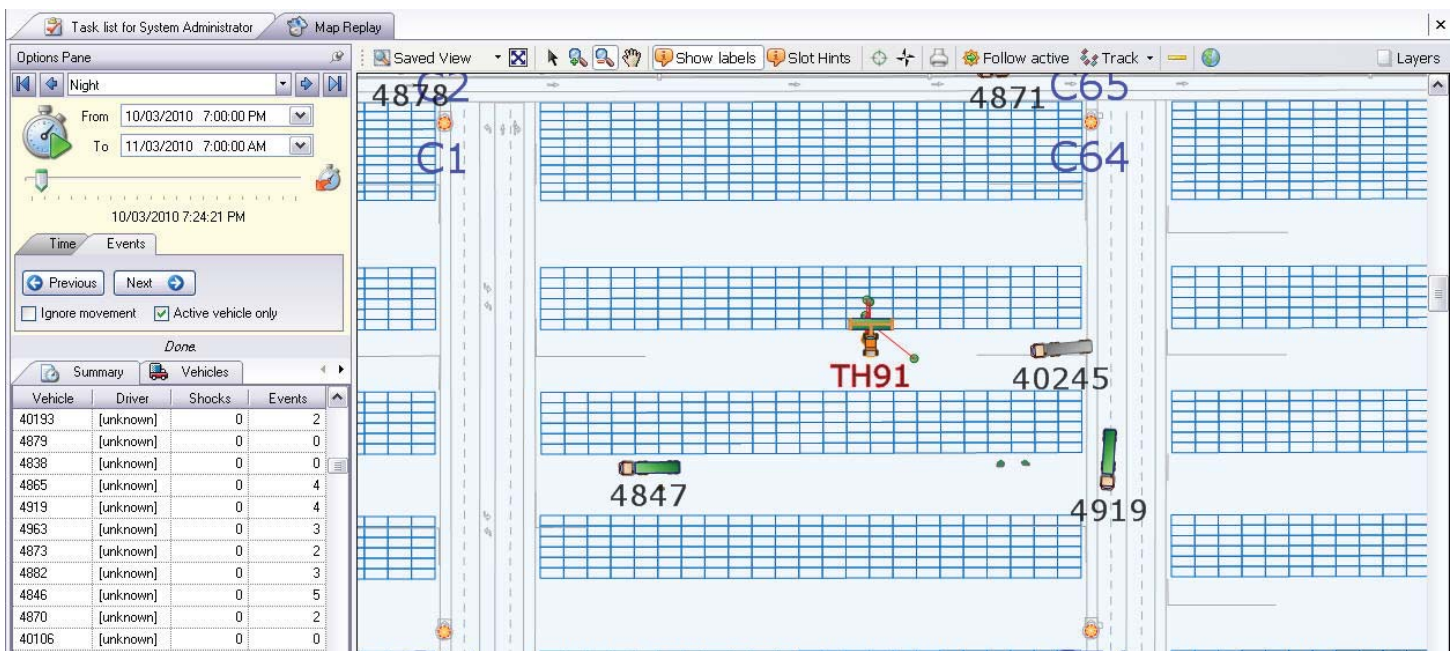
Task list for System Administrator | Map Replay

Options Pane

Night

From 10/03/2010 7:00:00 PM

To 11/03/2010 7:00:00 AM

10/03/2010 7:24:21 PM

Time | Events

Previous | Next

Ignore movement | Active vehicle only

Done.

Summary | Vehicles

| Vehicle | Driver | Shocks | Events |
|---|---|---|---|
| 40193 | [unknown] | 0 | 2 |
| 4879 | [unknown] | 0 | 0 |
| 4838 | [unknown] | 0 | 0 |
| 4865 | [unknown] | 0 | 4 |
| 4919 | [unknown] | 0 | 4 |
| 4963 | [unknown] | 0 | 3 |
| 4873 | [unknown] | 0 | 2 |
| 4882 | [unknown] | 0 | 3 |
| 4846 | [unknown] | 0 | 5 |
| 4870 | [unknown] | 0 | 2 |
| 40106 | [unknown] | 0 | 0 |

Saved View | Show labels | Slot Hints | Follow active | Track | Layers

4878 C2 4871 C65

C1 C64

TH91 40245

4847 4919